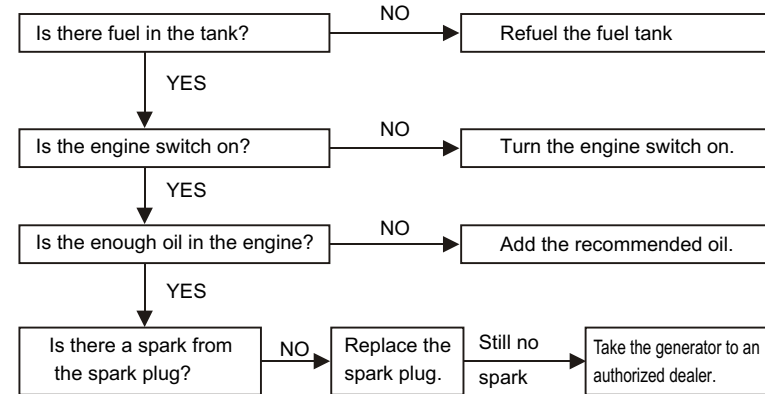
Is there fuel in the tank?

NO

Refuel the fuel tank

YES

Is the engine switch on?

NO

Turn the engine switch on.

YES

Is the enough oil in the engine?

NO

Add the recommended oil.

YES

Is there a spark from the spark plug?

NO

Replace the spark plug.

Still no spark

Take the generator to an authorized dealer.